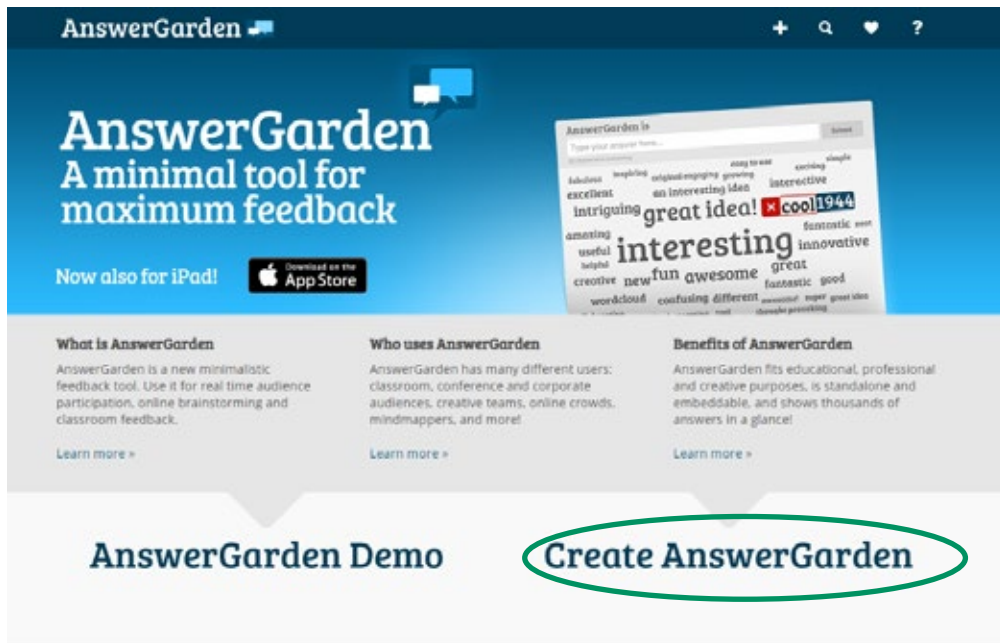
AnswerGarden

+ ?

AnswerGarden
A minimal tool for maximum feedback

Now also for iPad!

Download on the App Store

AnswerGarden is

Type your answer here...

Submit

easy to use surprising simple fabulous inspiring original engaging growing excellent an interesting idea interactive intriguing great idea! cool 1944 fantastic amazing useful interesting innovative helpful creative new fun awesome great fantastic good wordcloud confusing different super great idea

What is AnswerGarden

AnswerGarden is a new minimalistic feedback tool. Use it for real time audience participation, online brainstorming and classroom feedback.

Learn more »

Who uses AnswerGarden

AnswerGarden has many different users: classroom, conference and corporate audiences, creative teams, online crowds, mindmappers, and more!

Learn more »

Benefits of AnswerGarden

AnswerGarden fits educational, professional and creative purposes, is standalone and embeddable, and shows thousands of answers in a glance!

Learn more »

AnswerGarden Demo

Create AnswerGarden